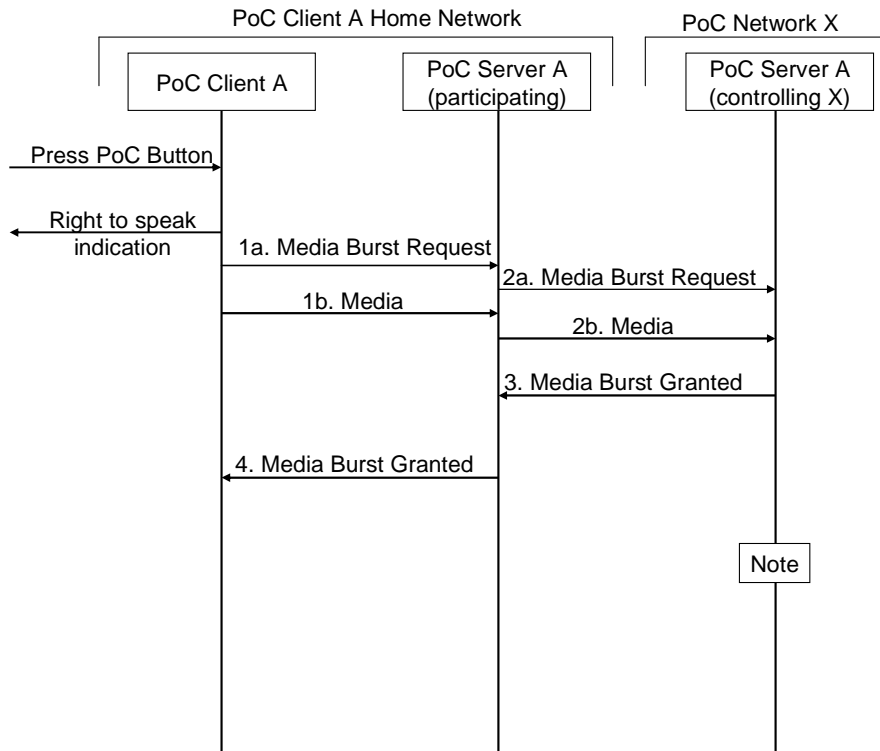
PoC Client A Home Network

PoC Network X

PoC Client A

PoC Server A (participating)

PoC Server A (controlling X)

Press PoC Button

Right to speak indication

1a. Media Burst Request

2a. Media Burst Request

1b. Media

2b. Media

3. Media Burst Granted

4. Media Burst Granted

Note